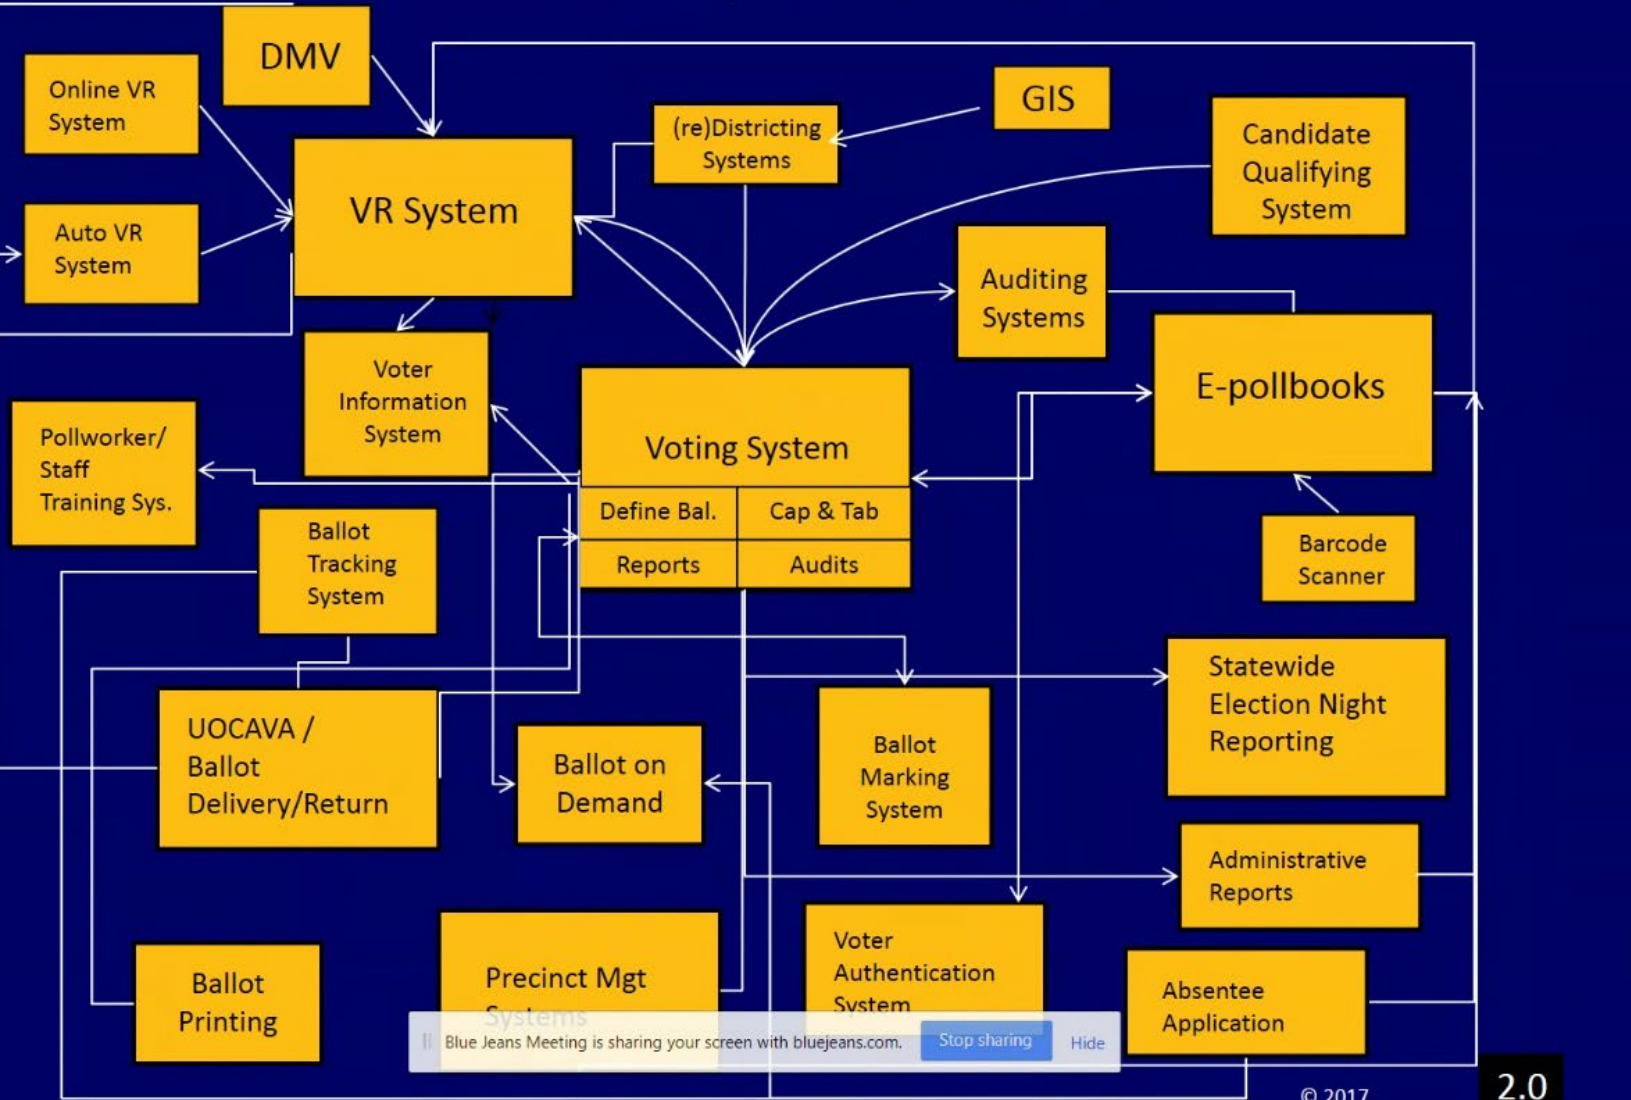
DMV

Online VR System

Auto VR System

VR System

(re)Districting Systems

GIS

Candidate Qualifying System

Auditing Systems

E-pollbooks

Voter Information System

Pollworker/ Staff Training Sys.

Voting System

| Define Bal. | Cap & Tab |
|---|---|
| Reports | Audits |

Ballot Tracking System

Barcode Scanner

Statewide Election Night Reporting

UOCAVA / Ballot Delivery/Return

Ballot on Demand

Ballot Marking System

Administrative Reports

Ballot Printing

Precinct Mgt Systems

Voter Authentication System

Absentee Application

Blue Jeans Meeting is sharing your screen with bluejeans.com. Stop sharing Hide

© 2017

2.0